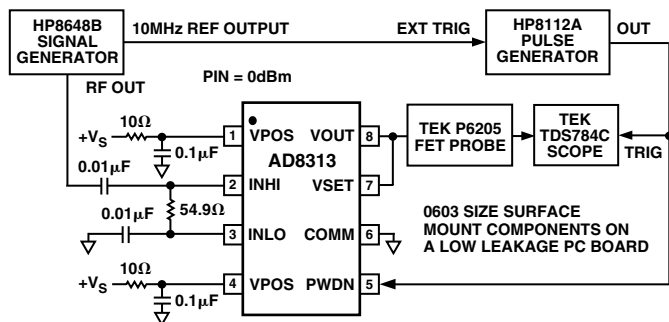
HP8648B SIGNAL GENERATOR

10MHz REF OUTPUT

EXT TRIG

HP8112A PULSE GENERATOR

OUT

RF OUT

PIN = 0dBm

$+V_S$

$10\Omega$

$0.1\mu F$

1 VPOS

VOUT 8

TEK P6205 FET PROBE

TEK TDS784C SCOPE

TRIG

AD8313

$0.01\mu F$

2 INHI

VSET 7

$54.9\Omega$

$0.01\mu F$

3 INLO

COMM 6

0603 SIZE SURFACE MOUNT COMPONENTS ON A LOW LEAKAGE PC BOARD

$+V_S$

$10\Omega$

4 VPOS

PWDN 5

$0.1\mu F$